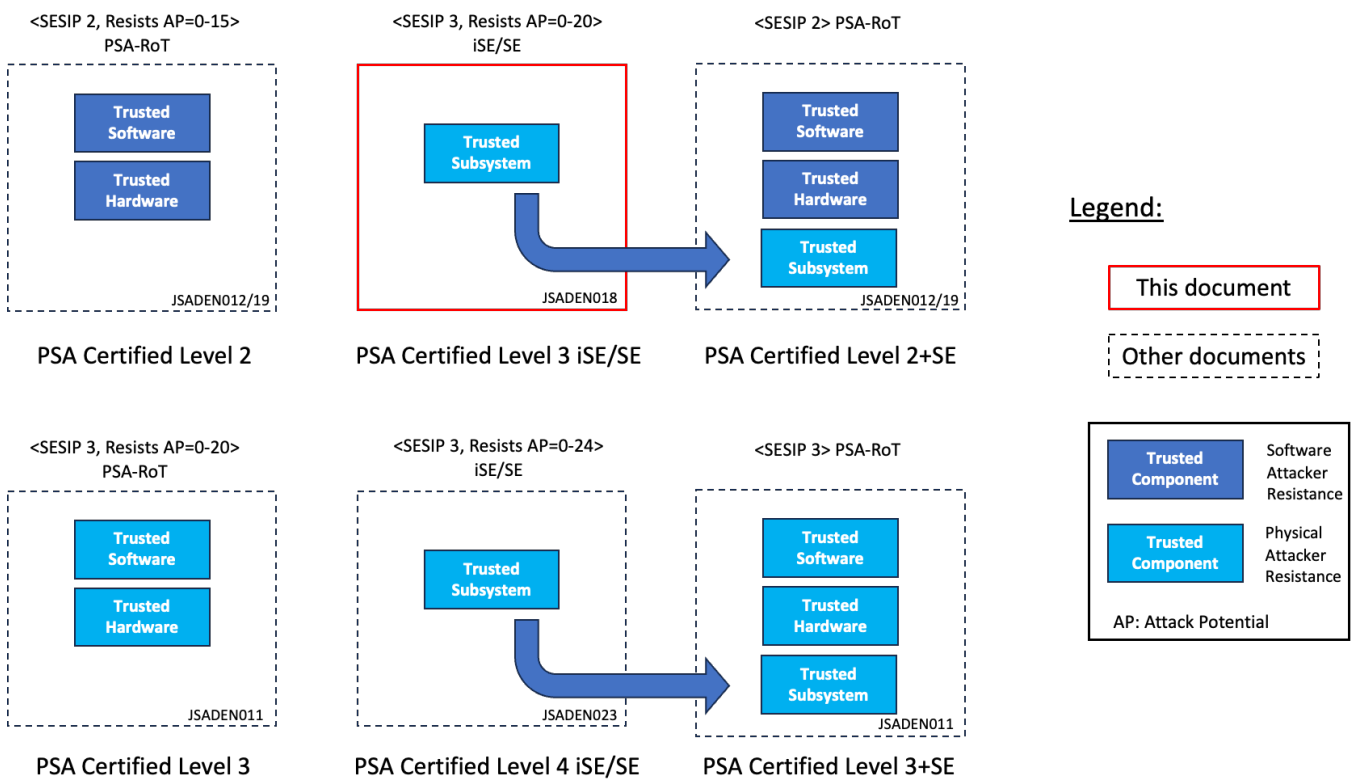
<SESIP 2, Resists AP=0-15>
PSA-RoT

Trusted Software

Trusted Hardware

JSADEN012/19

PSA Certified Level 2

<SESIP 3, Resists AP=0-20>
iSE/SE

Trusted Subsystem

JSADEN018

PSA Certified Level 3 iSE/SE

<SESIP 2> PSA-RoT

Trusted Software

Trusted Hardware

Trusted Subsystem

JSADEN012/19

PSA Certified Level 2+SE

Legend:

This document

Other documents

Trusted Component — Software Attacker Resistance

Trusted Component — Physical Attacker Resistance

AP: Attack Potential

<SESIP 3, Resists AP=0-20>
PSA-RoT

Trusted Software

Trusted Hardware

JSADEN011

PSA Certified Level 3

<SESIP 3, Resists AP=0-24>
iSE/SE

Trusted Subsystem

JSADEN023

PSA Certified Level 4 iSE/SE

<SESIP 3> PSA-RoT

Trusted Software

Trusted Hardware

Trusted Subsystem

JSADEN011

PSA Certified Level 3+SE